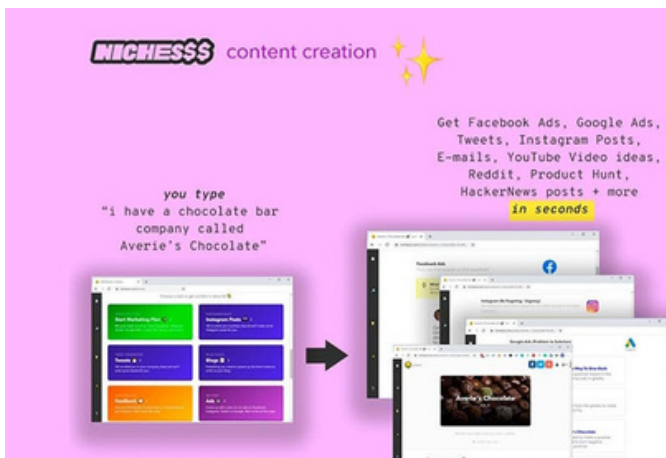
NICHE$$$ content creation

Get Facebook Ads, Google Ads, Tweets, Instagram Posts, E-mails, YouTube Video ideas, Reddit, Product Hunt, HackerNews posts + more in seconds

you type
"i have a chocolate bar company called Averie's Chocolate"

Start Marketing Plan
Instagram Posts
Tweets
Blogs
Facebook
Ads

Facebook Ads
Instagram (Bio Targeting / Ongoing)
Google Ads (Problem to Solution)
Averie's Chocolate